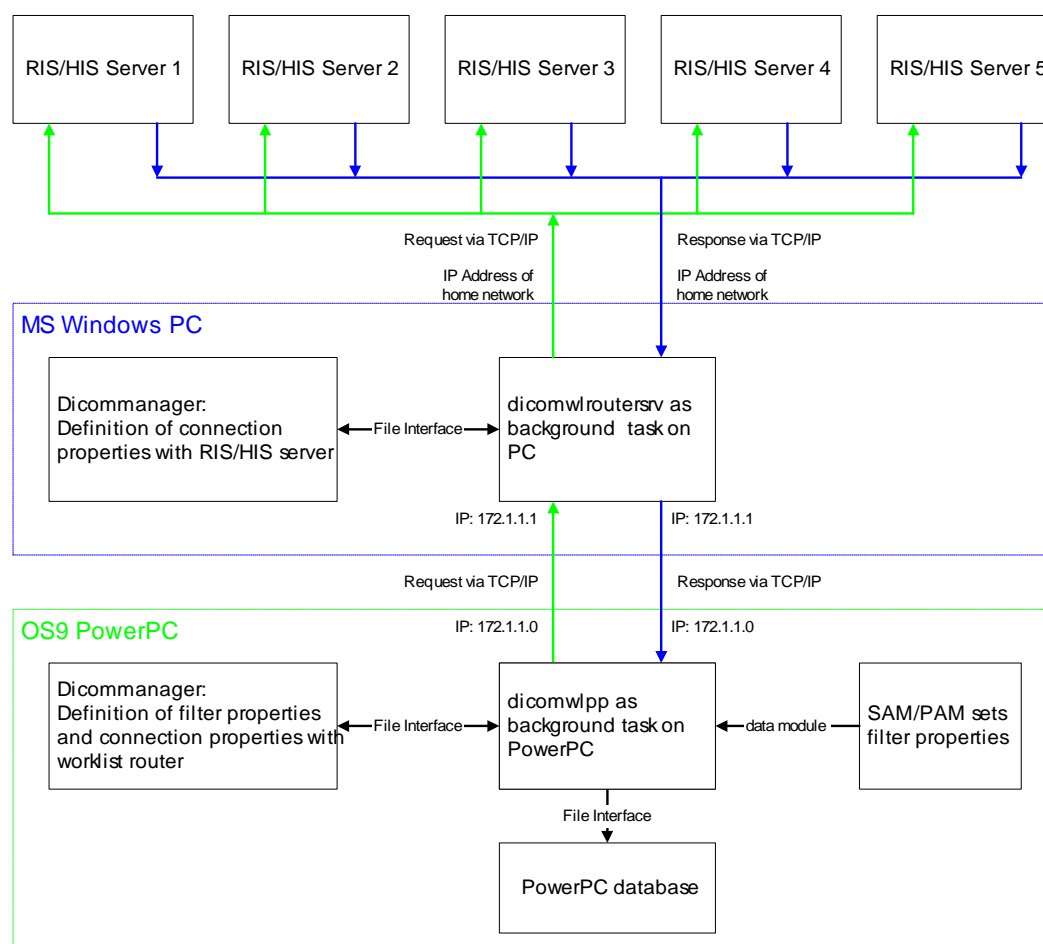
RIS/HIS Server 1

RIS/HIS Server 2

RIS/HIS Server 3

RIS/HIS Server 4

RIS/HIS Server 5

Request via TCP/IP

IP Address of home network

Response via TCP/IP

IP Address of home network

MS Windows PC

Dicommanager: Definition of connection properties with RIS/HIS server

File Interface

dicomwlroutersrv as background task on PC

IP: 172.1.1.1

IP: 172.1.1.1

Request via TCP/IP

Response via TCP/IP

OS9 PowerPC

IP: 172.1.1.0

IP: 172.1.1.0

Dicommanager: Definition of filter properties and connection properties with worklist router

File Interface

dicomwlpp as background task on PowerPC

data module

SAM/PAM sets filter properties

File Interface

PowerPC database